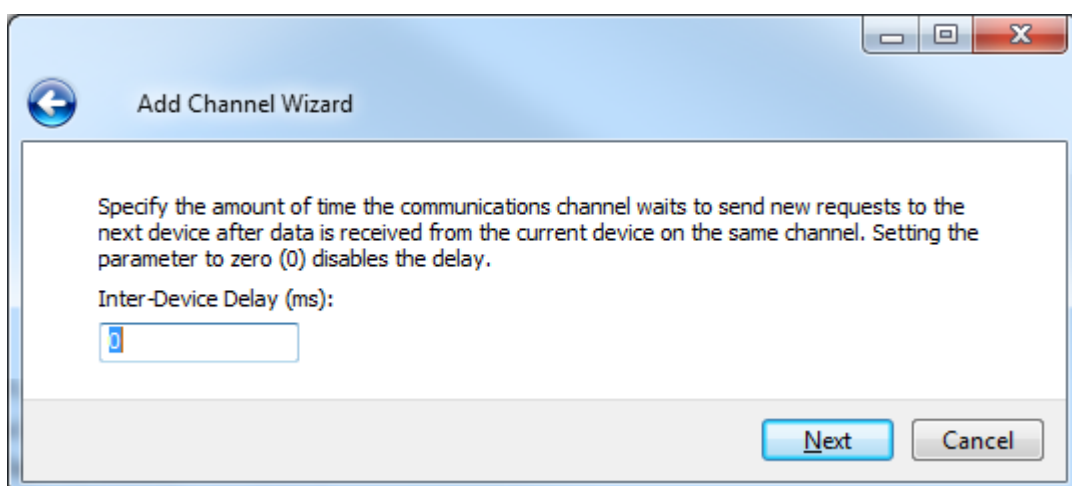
Add Channel Wizard

Specify the amount of time the communications channel waits to send new requests to the next device after data is received from the current device on the same channel. Setting the parameter to zero (0) disables the delay.

Inter-Device Delay (ms):

0

Next

Cancel